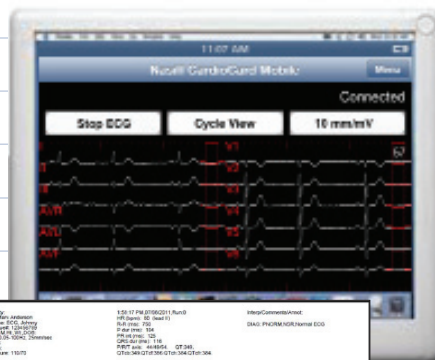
11:07 AM
Nasiff CardioCard Mobile
Menu
Connected
Stop ECG
Cycle View
10 mm/mV
V1
V2
V3
aVR
aVL
aVF
1:59:17 PM 07/06/2011 Run:0
HR (bpm): 80 (lead II)
R-R (ms): 750
P dur (ms): 104
PR int (ms): 120
QRS dur (ms): 116
P/R/T axis: 44/49/54 QT:349
QTcb:349 QTcf:356 QTch:364 QTcf:364
Interp/Comments/Arrest:
DIAG: PNORM,NSR,Normal ECG
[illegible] Anderson
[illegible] ECG, Johnny
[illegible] 1234567
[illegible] 110/70